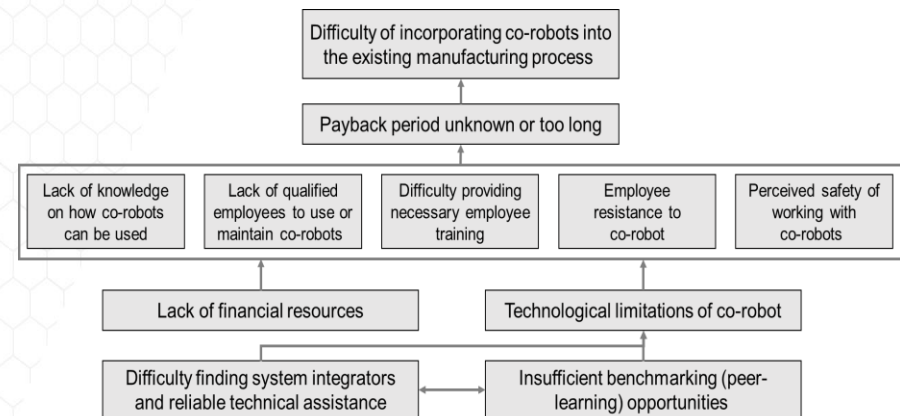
Difficulty of incorporating co-robots into the existing manufacturing process

Payback period unknown or too long

Lack of knowledge on how co-robots can be used

Lack of qualified employees to use or maintain co-robots

Difficulty providing necessary employee training

Employee resistance to co-robot

Perceived safety of working with co-robots

Lack of financial resources

Technological limitations of co-robot

Difficulty finding system integrators and reliable technical assistance

Insufficient benchmarking (peer-learning) opportunities